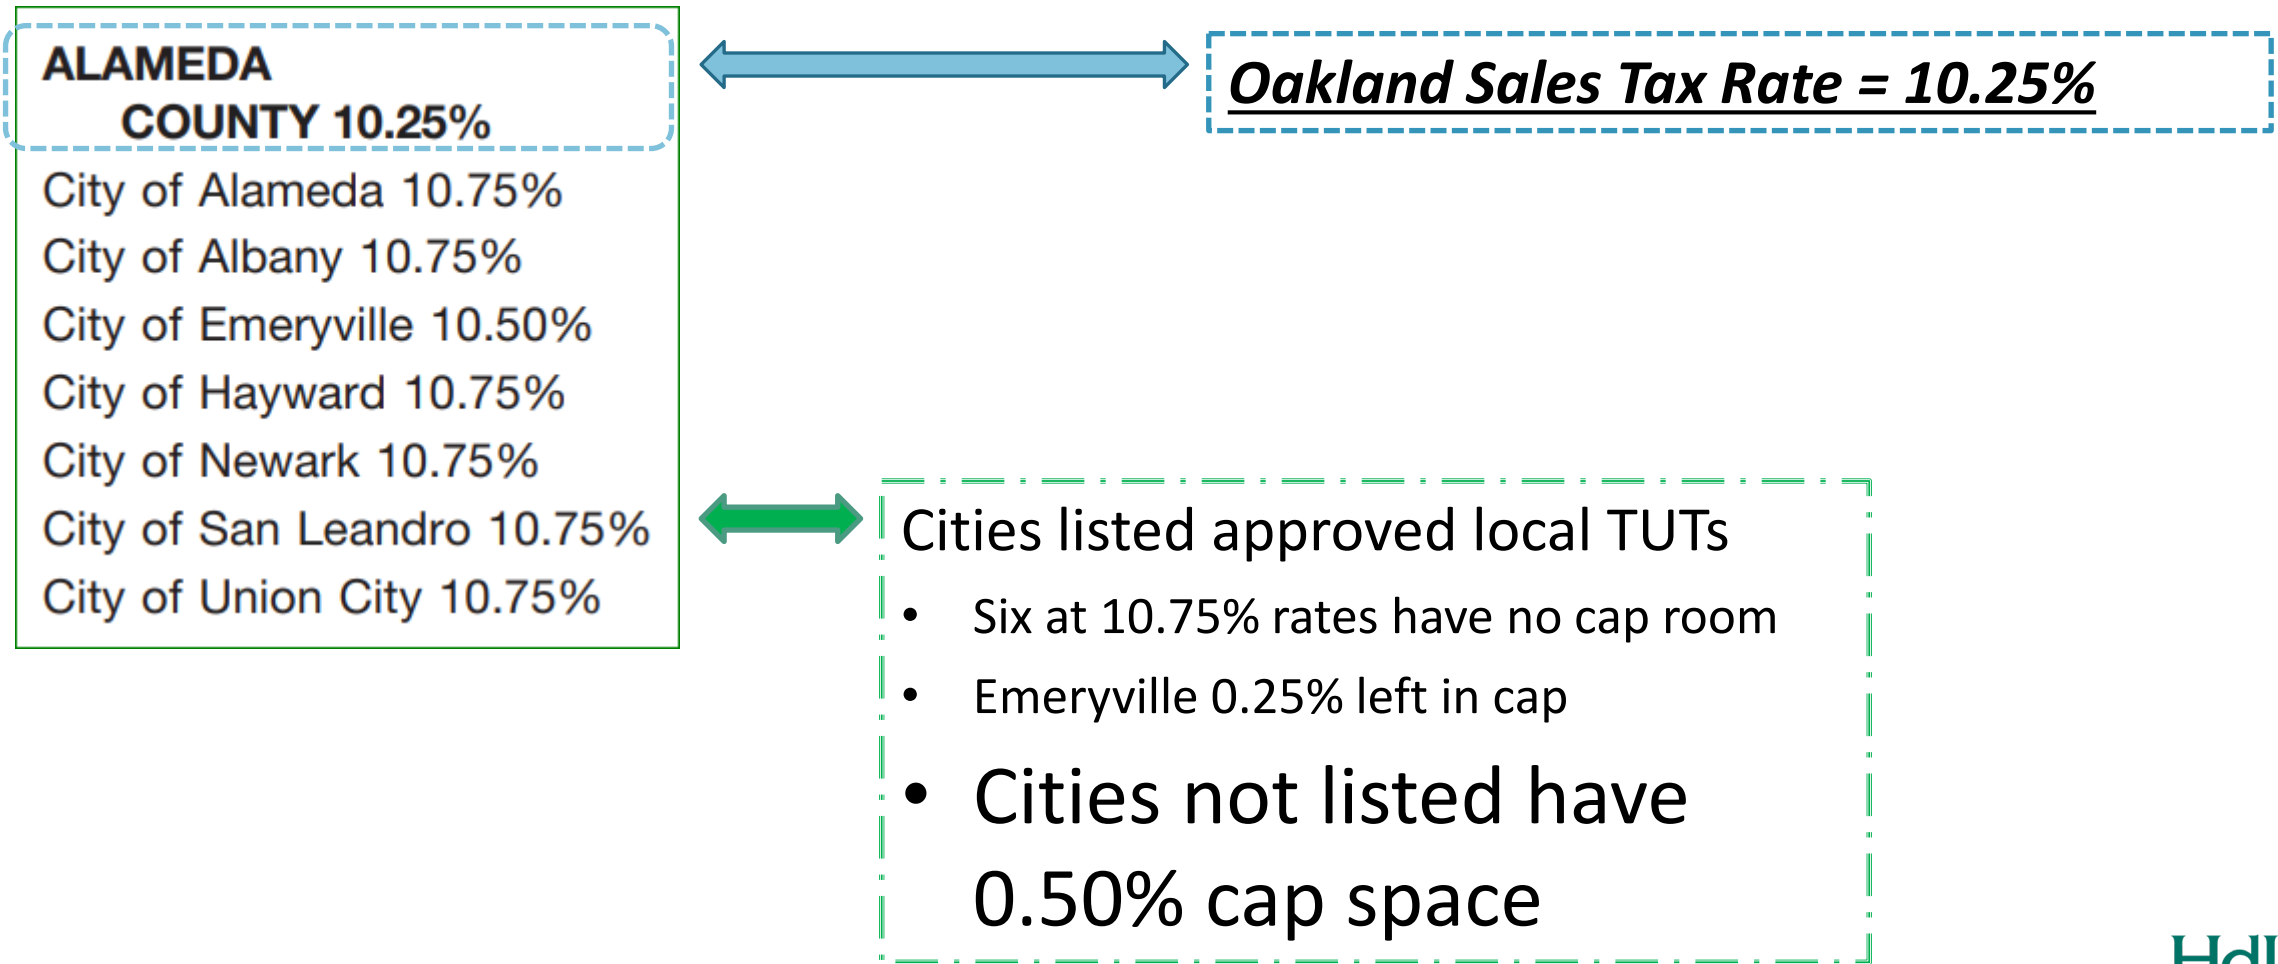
ALAMEDA
COUNTY 10.25%

City of Alameda 10.75%
City of Albany 10.75%
City of Emeryville 10.50%
City of Hayward 10.75%
City of Newark 10.75%
City of San Leandro 10.75%
City of Union City 10.75%

Oakland Sales Tax Rate = 10.25%

Cities listed approved local TUTs

- Six at 10.75% rates have no cap room
- Emeryville 0.25% left in cap
- Cities not listed have 0.50% cap space

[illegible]